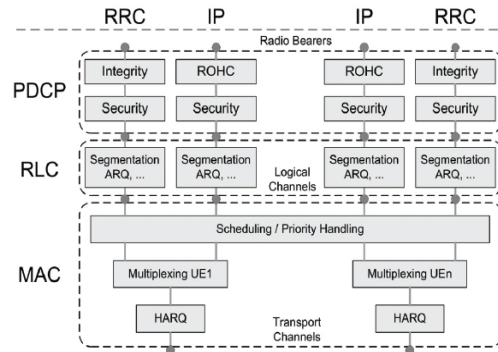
RRC IP IP RRC

Radio Bearers

PDCP

Integrity ROHC ROHC Integrity

Security Security Security Security

RLC

Segmentation ARQ, ... Segmentation ARQ, ... Logical Channels Segmentation ARQ, ... Segmentation ARQ, ...

MAC

Scheduling / Priority Handling

Multiplexing UE1 Multiplexing UEn

HARQ Transport Channels HARQ